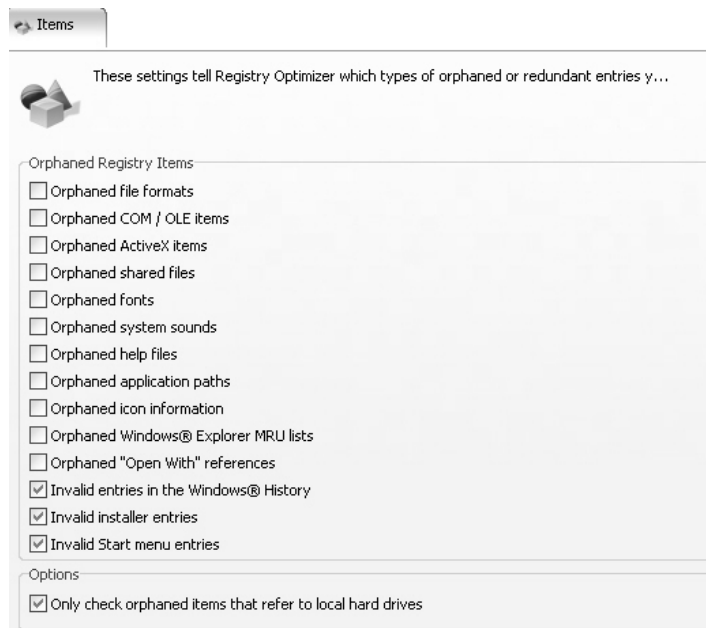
Items

These settings tell Registry Optimizer which types of orphaned or redundant entries y...

Orphaned Registry Items

Orphaned file formats
Orphaned COM / OLE items
Orphaned ActiveX items
Orphaned shared files
Orphaned fonts
Orphaned system sounds
Orphaned help files
Orphaned application paths
Orphaned icon information
Orphaned Windows® Explorer MRU lists
Orphaned "Open With" references
Invalid entries in the Windows® History
Invalid installer entries
Invalid Start menu entries

Options

Only check orphaned items that refer to local hard drives